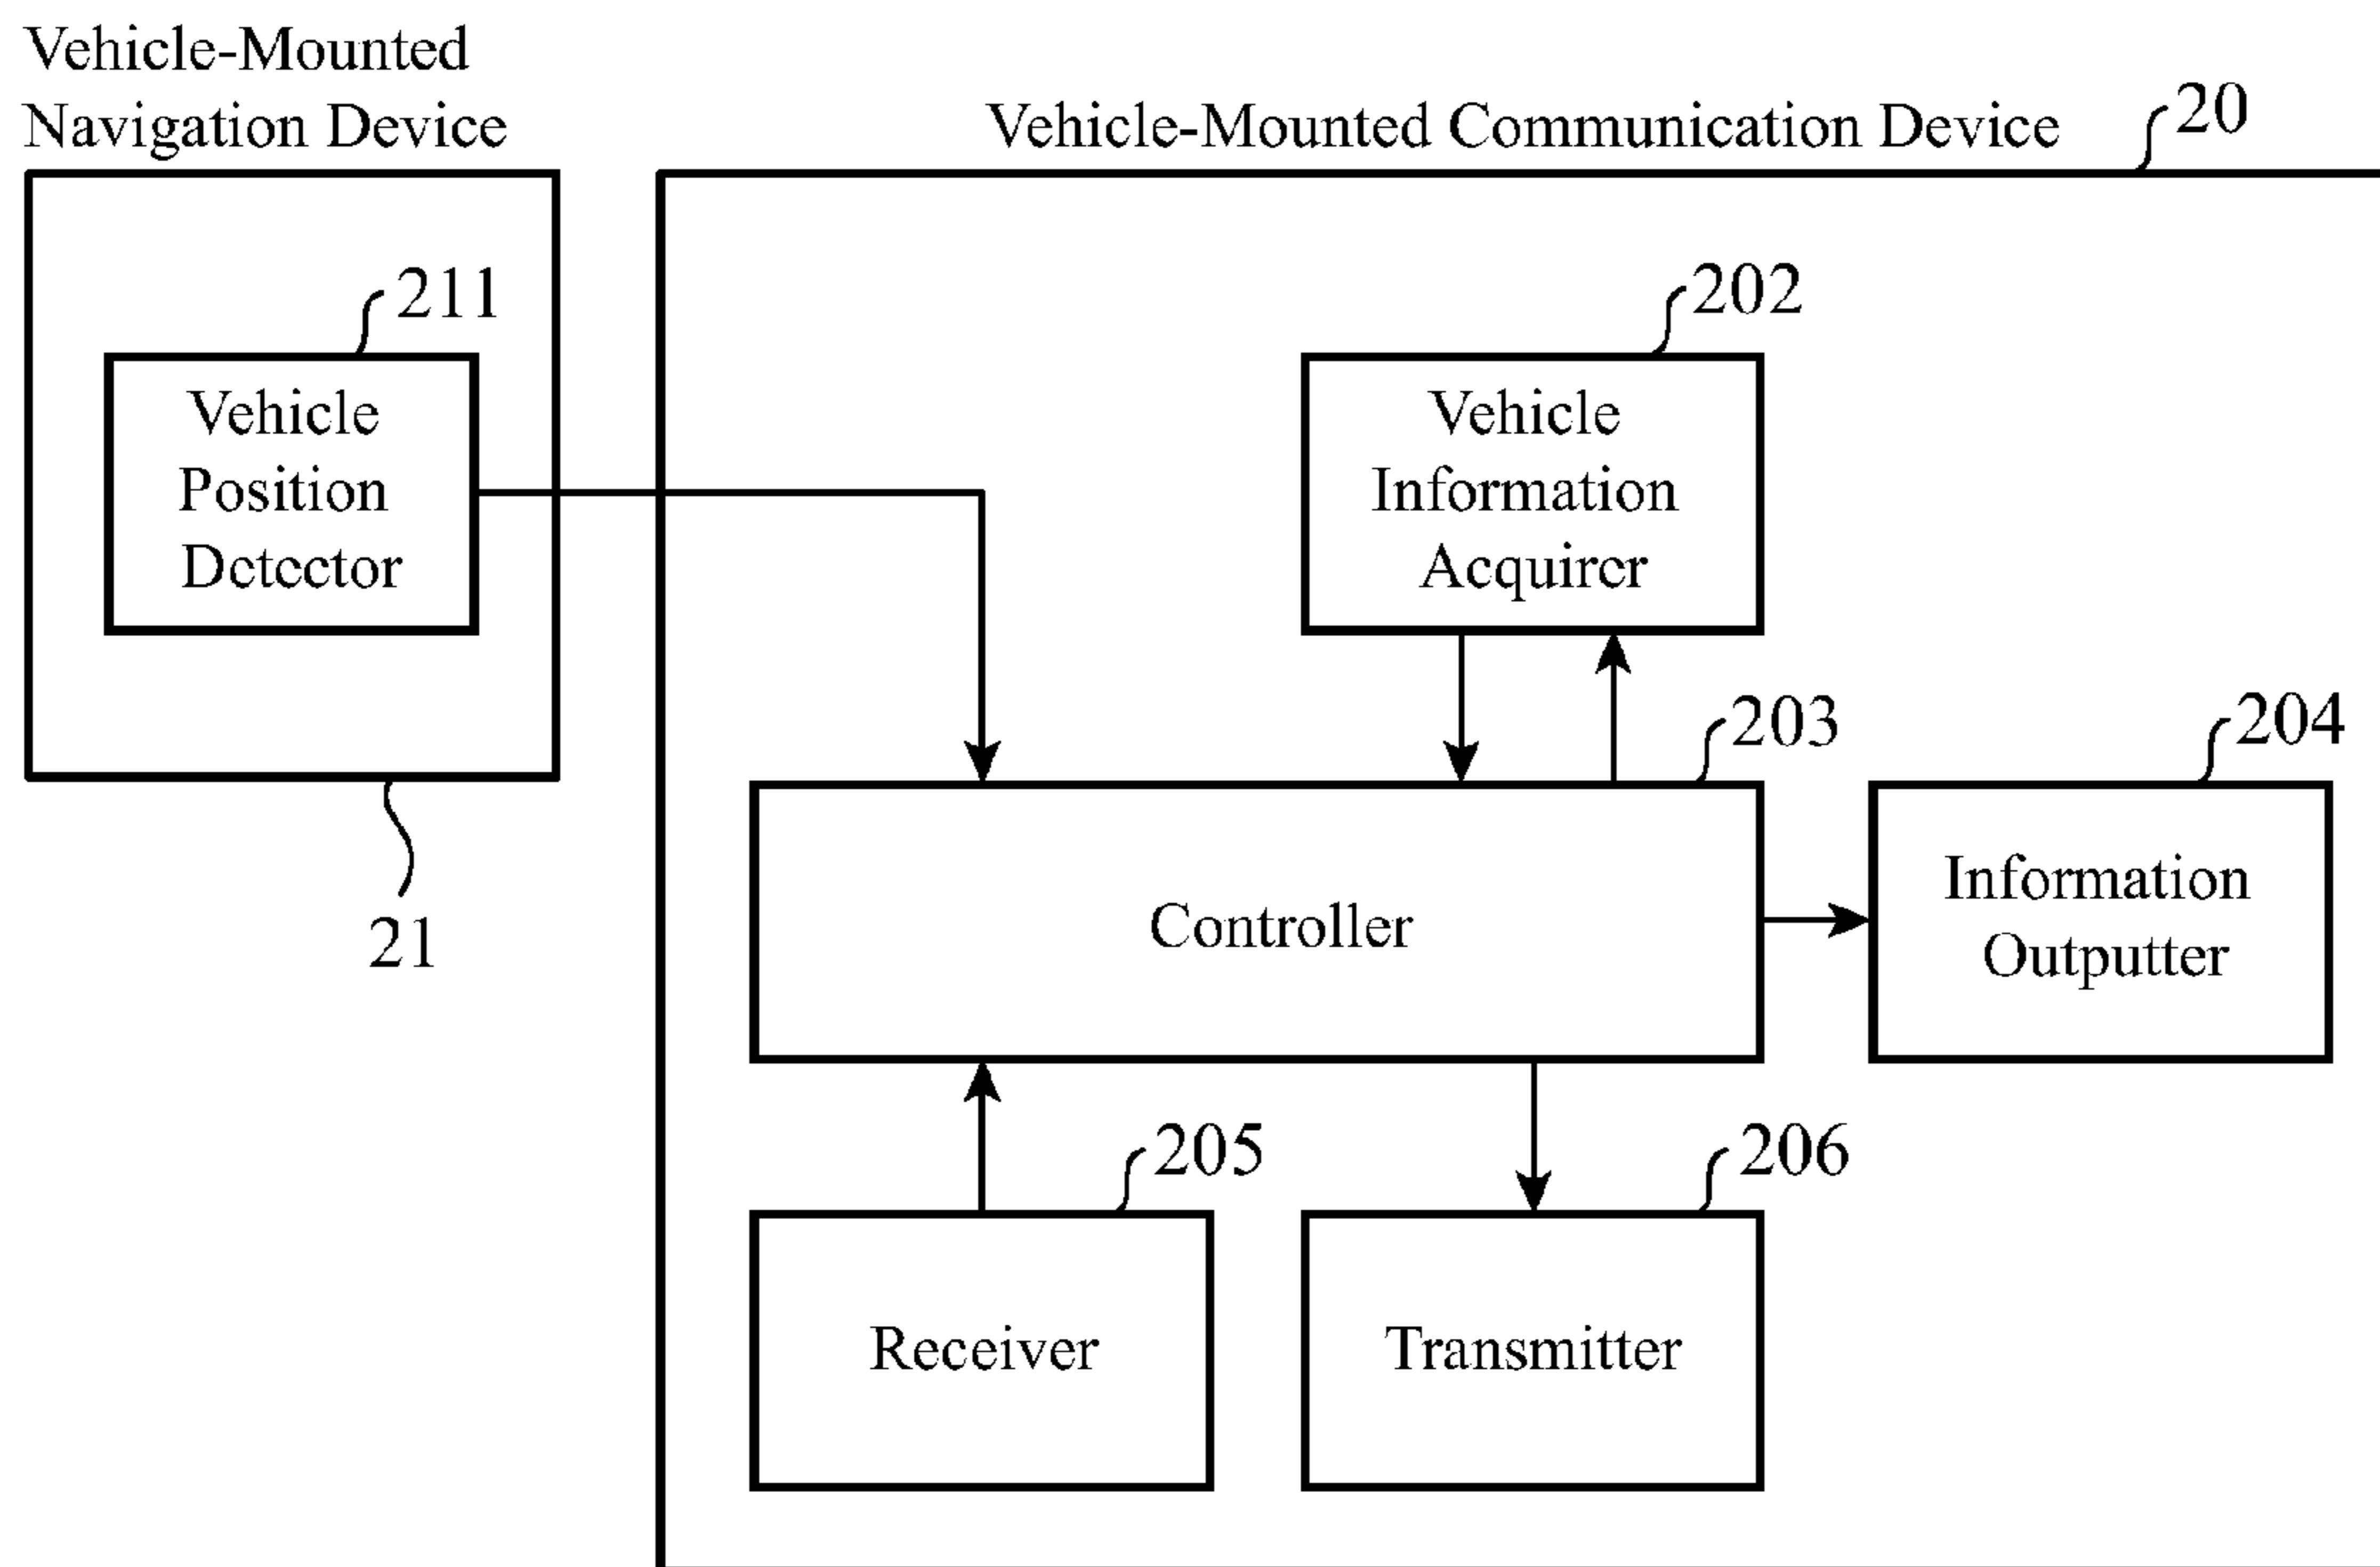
Vehicle-Mounted Navigation Device

Vehicle-Mounted Communication Device

20

211

Vehicle Position Detector

21

202

Vehicle Information Acquirer

203

204

Controller

Information Outputter

205

206

Receiver

Transmitter